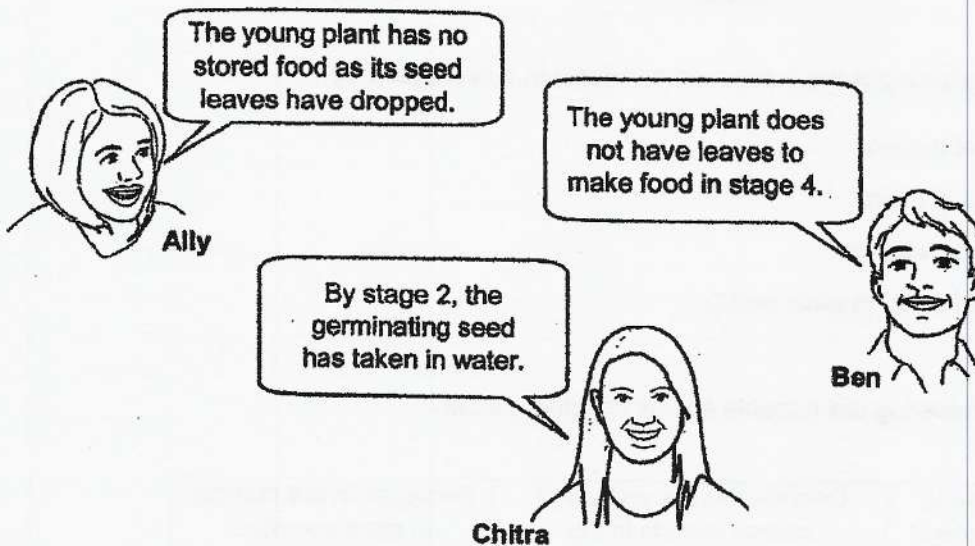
The young plant has no stored food as its seed leaves have dropped.

Ally

The young plant does not have leaves to make food in stage 4.

Ben

By stage 2, the germinating seed has taken in water.

Chitra